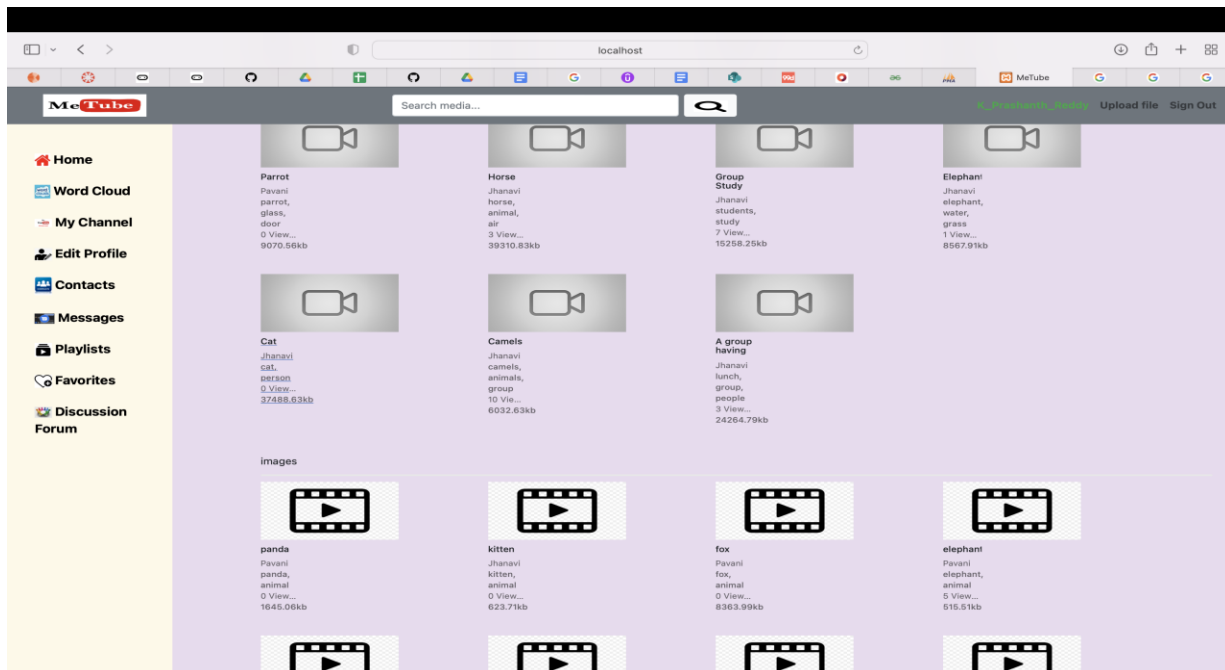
localhost

MeTube

MeTube

Search media...

K_Prashanth_Reddy Upload file Sign Out

Home
Word Cloud
My Channel
Edit Profile
Contacts
Messages
Playlists
Favorites
Discussion Forum

Parrot
Pavani
parrot,
glass,
door
0 View...
9070.56kb

Horse
Jhanavi
horse,
animal,
air
3 View...
39310.83kb

Group Study
Jhanavi
students,
study
7 View...
15258.25kb

Elephant
Jhanavi
elephant,
water,
grass
1 View...
8567.91kb

Cat
Jhanavi
cat,
person
0 View...
37488.63kb

Camels
Jhanavi
camels,
animals,
group
10 Vie...
6032.63kb

A group having
Jhanavi
lunch,
group,
people
3 View...
24264.79kb

images

panda
Pavani
panda,
animal
0 View...
1645.06kb

kitten
Jhanavi
kitten,
animal
0 View...
623.71kb

fox
Pavani
fox,
animal
0 View...
8363.99kb

elephant
Pavani
elephant,
animal
5 View...
515.51kb